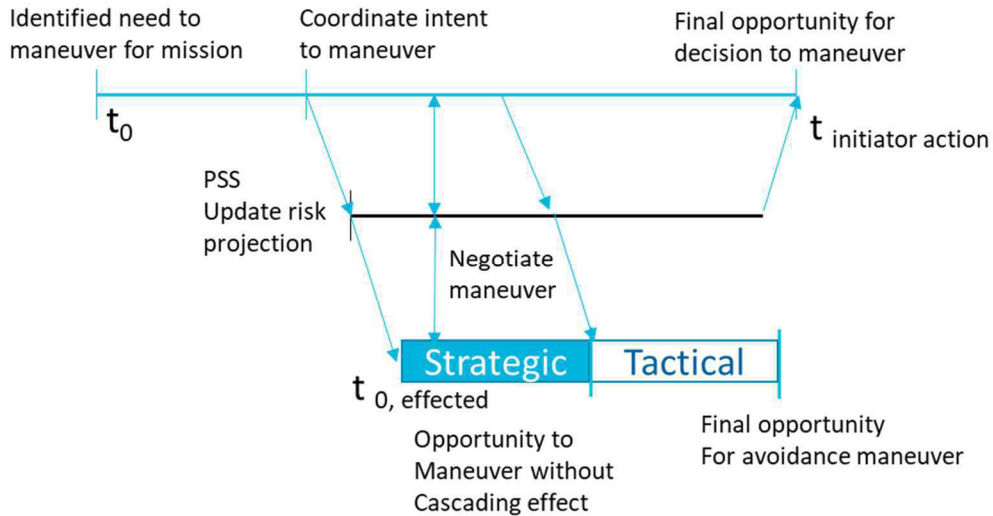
Identified need to maneuver for mission

Coordinate intent to maneuver

Final opportunity for decision to maneuver

$t_0$

$t_{\text{initiator action}}$

PSS
Update risk projection

Negotiate maneuver

Strategic

Tactical

$t_{0,\text{ effected}}$

Opportunity to Maneuver without Cascading effect

Final opportunity For avoidance maneuver